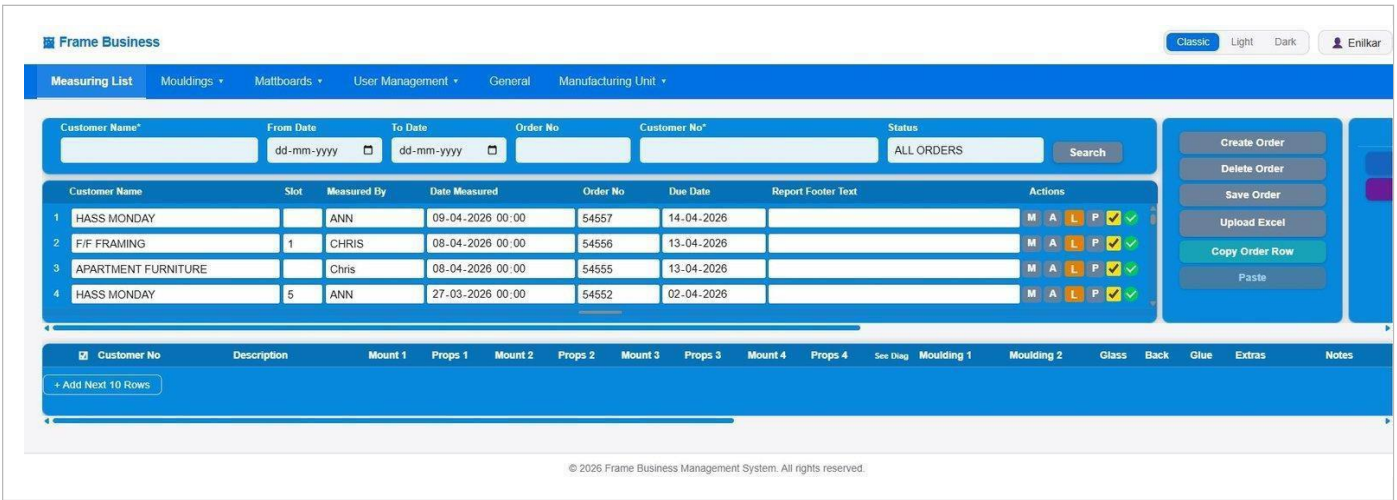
Frame Business

Classic Light Dark

Enilkar

Measuring List Mouldings ▾ Mattboards ▾ User Management ▾ General Manufacturing Unit ▾

Customer Name* From Date To Date Order No Customer No* Status

dd-mm-yyyy dd-mm-yyyy ALL ORDERS Search

Create Order
Delete Order
Save Order
Upload Excel
Copy Order Row
Paste

| | Customer Name | Slot | Measured By | Date Measured | Order No | Due Date | Report Footer Text | Actions |
|---|---|---|---|---|---|---|---|---|
| 1 | HASS MONDAY | | ANN | 09-04-2026 00:00 | 54557 | 14-04-2026 | | M A L P |
| 2 | F/F FRAMING | 1 | CHRIS | 08-04-2026 00:00 | 54556 | 13-04-2026 | | M A L P |
| 3 | APARTMENT FURNITURE | | Chris | 08-04-2026 00:00 | 54555 | 13-04-2026 | | M A L P |
| 4 | HASS MONDAY | 5 | ANN | 27-03-2026 00:00 | 54552 | 02-04-2026 | | M A L P |

| Customer No | Description | Mount 1 | Props 1 | Mount 2 | Props 2 | Mount 3 | Props 3 | Mount 4 | Props 4 | See Diag | Moulding 1 | Moulding 2 | Glass | Back | Glue | Extras | Notes |
|---|---|---|---|---|---|---|---|---|---|---|---|---|---|---|---|---|---|

+ Add Next 10 Rows

© 2026 Frame Business Management System. All rights reserved.